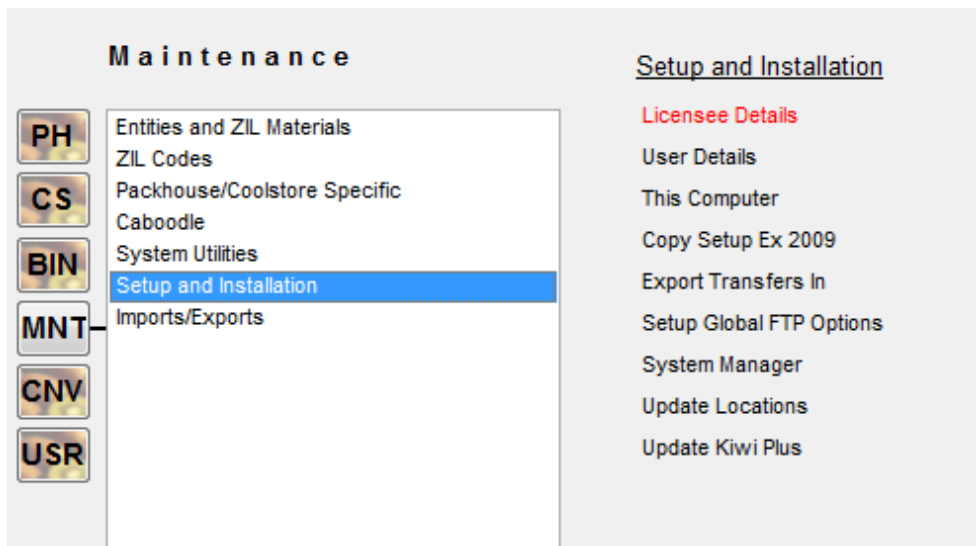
Maintenance

PH
CS
BIN
MNT
CNV
USR

Entities and ZIL Materials
ZIL Codes
Packhouse/Coolstore Specific
Caboodle
System Utilities
Setup and Installation
Imports/Exports

Setup and Installation

Licensee Details
User Details
This Computer
Copy Setup Ex 2009
Export Transfers In
Setup Global FTP Options
System Manager
Update Locations
Update Kiwi Plus